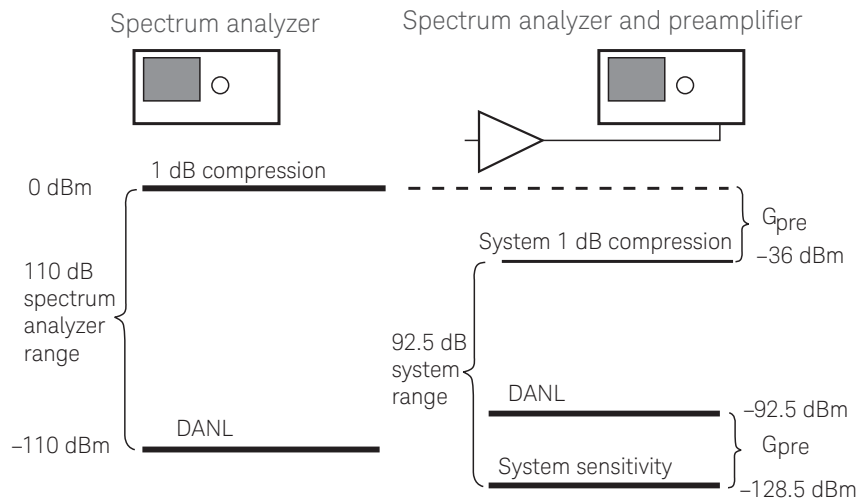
Spectrum analyzer

Spectrum analyzer and preamplifier

1 dB compression

0 dBm

$G_{pre}$

System 1 dB compression

–36 dBm

110 dB spectrum analyzer range

92.5 dB system range

DANL

–92.5 dBm

$G_{pre}$

–110 dBm

DANL

System sensitivity

–128.5 dBm